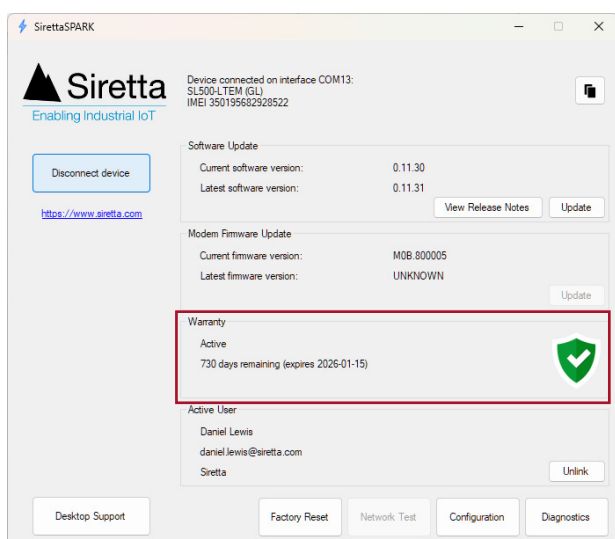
SirettaSPARK

Siretta
Enabling Industrial IoT

Device connected on interface COM13:
SL500-LTEM (GL)
IMEI 350195682928522

Disconnect device

https://www.siretta.com

Software Update
Current software version: 0.11.30
Latest software version: 0.11.31
View Release Notes
Update

Modem Firmware Update
Current firmware version: M0B.800005
Latest firmware version: UNKNOWN
Update

Warranty
Active
730 days remaining (expires 2026-01-15)

Active User
Daniel Lewis
daniel.lewis@siretta.com
Siretta
Unlink

Desktop Support
Factory Reset
Network Test
Configuration
Diagnostics